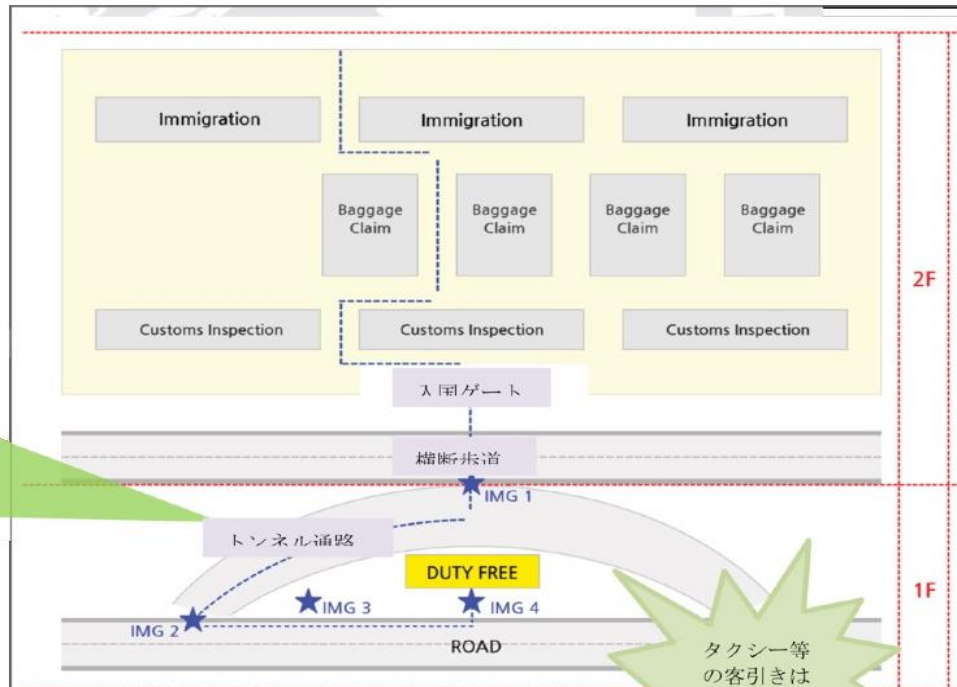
Immigration

Immigration

Immigration

Baggage Claim

Baggage Claim

Baggage Claim

Baggage Claim

2F

Customs Inspection

Customs Inspection

Customs Inspection

入国ゲート

横断歩道

IMG 1

トンネル通路

DUTY FREE

1F

IMG 2

IMG 3

IMG 4

ROAD

タクシー等の客引きは